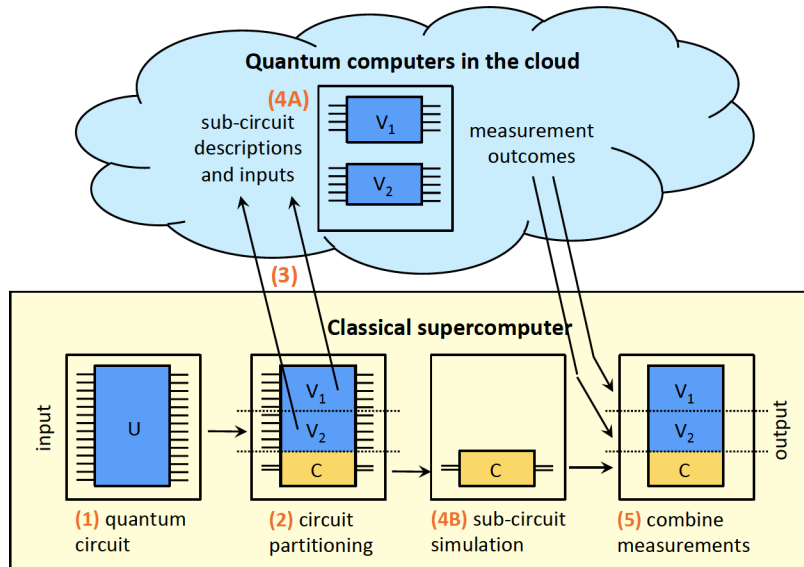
Quantum computers in the cloud

(4A) sub-circuit descriptions and inputs

$V_1$

$V_2$

measurement outcomes

(3)

Classical supercomputer

input

U

$V_1$

$V_2$

C

C

$V_1$

$V_2$

C

output

(1) quantum circuit

(2) circuit partitioning

(4B) sub-circuit simulation

(5) combine measurements